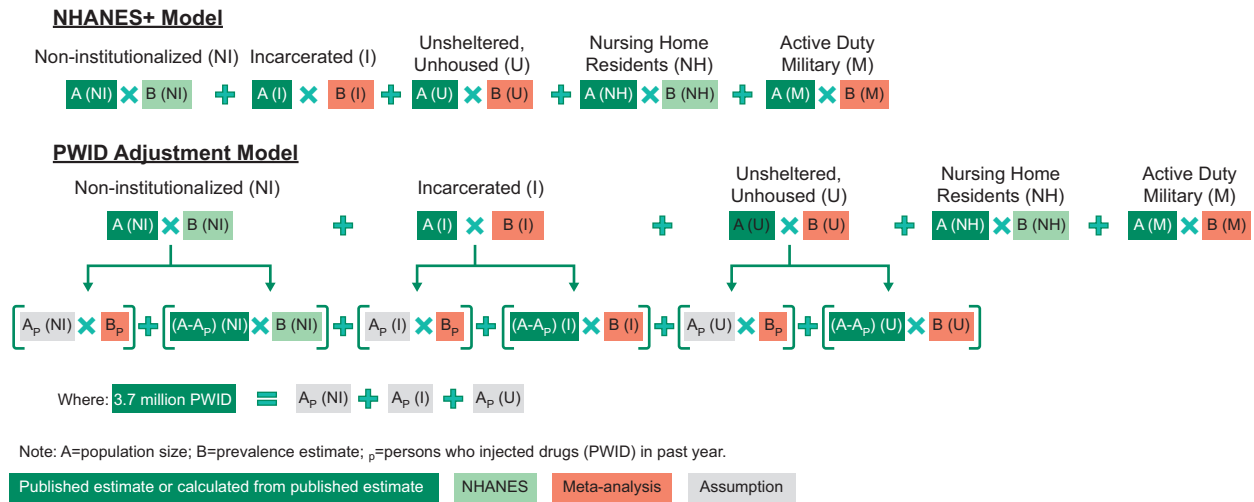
NHANES+ Model

Non-institutionalized (NI) Incarcerated (I) Unsheltered, Unhoused (U) Nursing Home Residents (NH) Active Duty Military (M)

A (NI) × B (NI) + A (I) × B (I) + A (U) × B (U) + A (NH) × B (NH) + A (M) × B (M)

PWID Adjustment Model

Non-institutionalized (NI) Incarcerated (I) Unsheltered, Unhoused (U) Nursing Home Residents (NH) Active Duty Military (M)

A (NI) × B (NI) + A (I) × B (I) + A (U) × B (U) + A (NH) × B (NH) + A (M) × B (M)

[$A_P$ (NI) × $B_P$] + [(A-$A_P$) (NI) × B (NI)] + [$A_P$ (I) × $B_P$] + [(A-$A_P$) (I) × B (I)] + [$A_P$ (U) × $B_P$] + [(A-$A_P$) (U) × B (U)]

Where: 3.7 million PWID = $A_P$ (NI) + $A_P$ (I) + $A_P$ (U)

Note: A=population size; B=prevalence estimate; $_P$=persons who injected drugs (PWID) in past year.

Published estimate or calculated from published estimate NHANES Meta-analysis Assumption